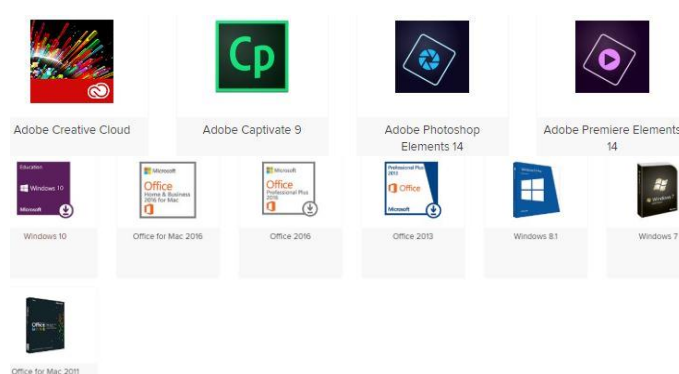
Cp

Adobe Creative Cloud

Adobe Captivate 9

Adobe Photoshop Elements 14

Adobe Premiere Elements 14

Education
Windows 10
Microsoft

Windows 10

Microsoft
Office
Home & Business 2016 for Mac

Office for Mac 2016

Microsoft
Office
Professional Plus 2016

Office 2016

Professional Plus 2013
Office
Microsoft

Office 2013

Windows 8.1

Windows 7

Office for Mac 2011